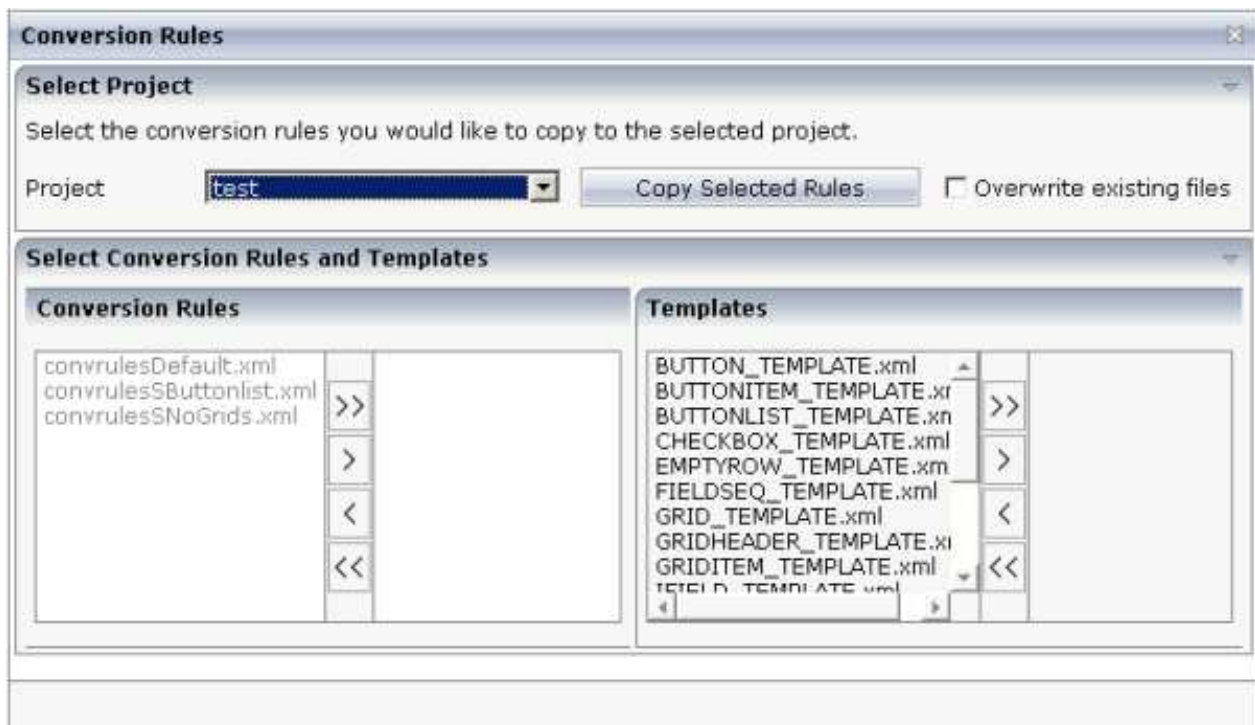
Conversion Rules

Select Project

Select the conversion rules you would like to copy to the selected project.

Project test Copy Selected Rules Overwrite existing files

Select Conversion Rules and Templates

Conversion Rules

convrulesDefault.xml
convrulesSButtonlist.xml
convrulesSNoGrids.xml

>>
>
<
<<

Templates

BUTTON_TEMPLATE.xml
BUTTONITEM_TEMPLATE.xr
BUTTONLIST_TEMPLATE.xn
CHECKBOX_TEMPLATE.xml
EMPTYROW_TEMPLATE.xm
FIELDSEQ_TEMPLATE.xml
GRID_TEMPLATE.xml
GRIDHEADER_TEMPLATE.xı
GRIDITEM_TEMPLATE.xml
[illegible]

>>
>
<
<<